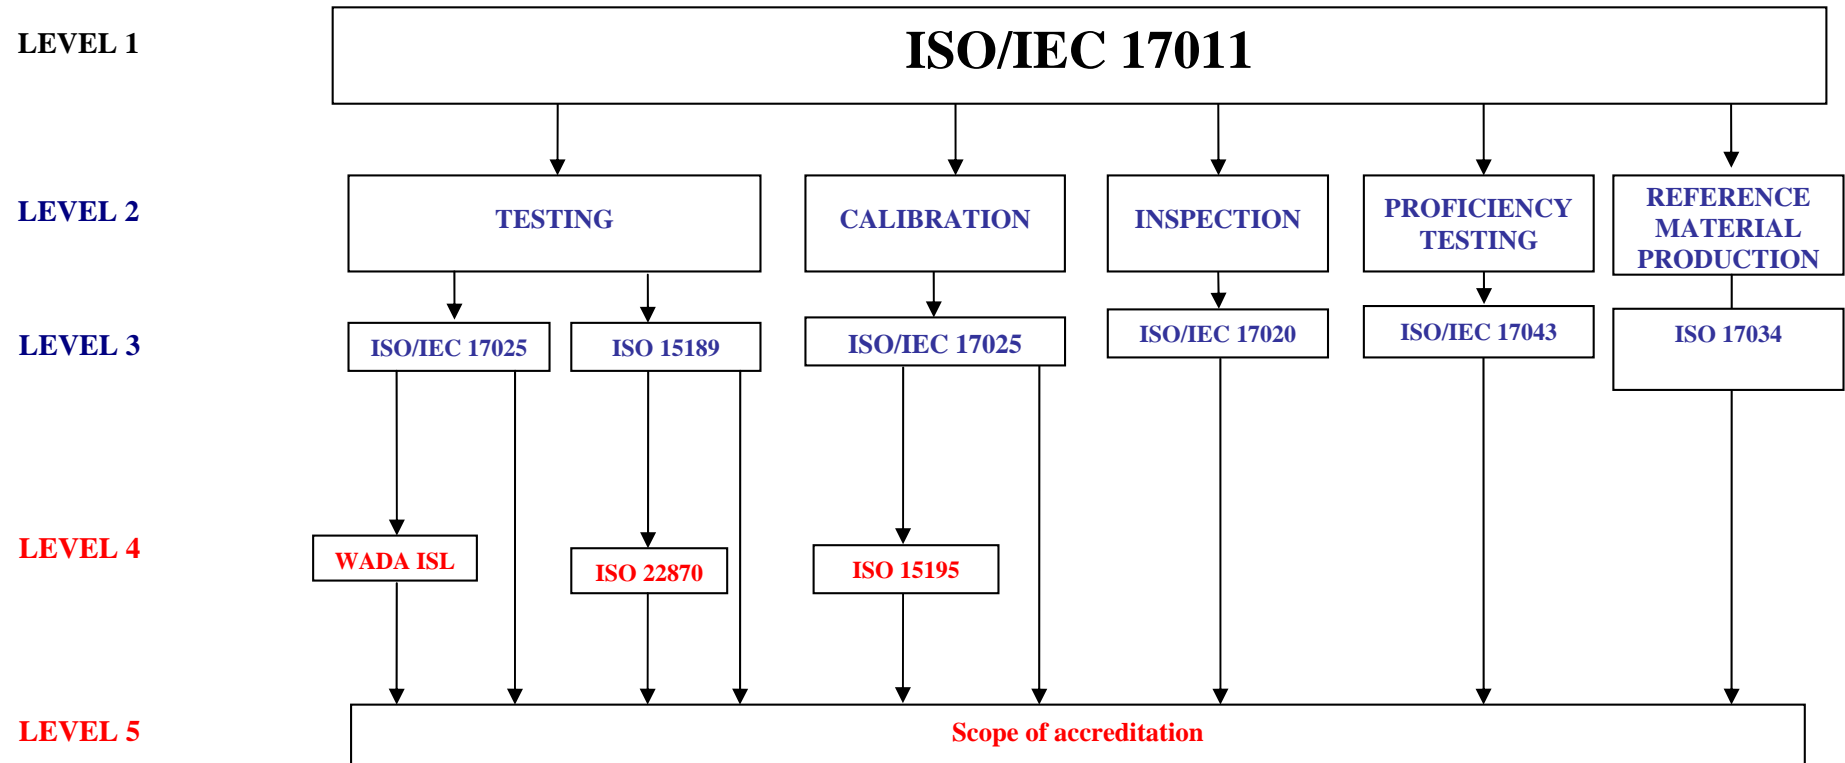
LEVEL 1

ISO/IEC 17011

LEVEL 2

TESTING

CALIBRATION

INSPECTION

PROFICIENCY TESTING

REFERENCE MATERIAL PRODUCTION

LEVEL 3

ISO/IEC 17025

ISO 15189

ISO/IEC 17025

ISO/IEC 17020

ISO/IEC 17043

ISO 17034

LEVEL 4

WADA ISL

ISO 22870

ISO 15195

LEVEL 5

Scope of accreditation